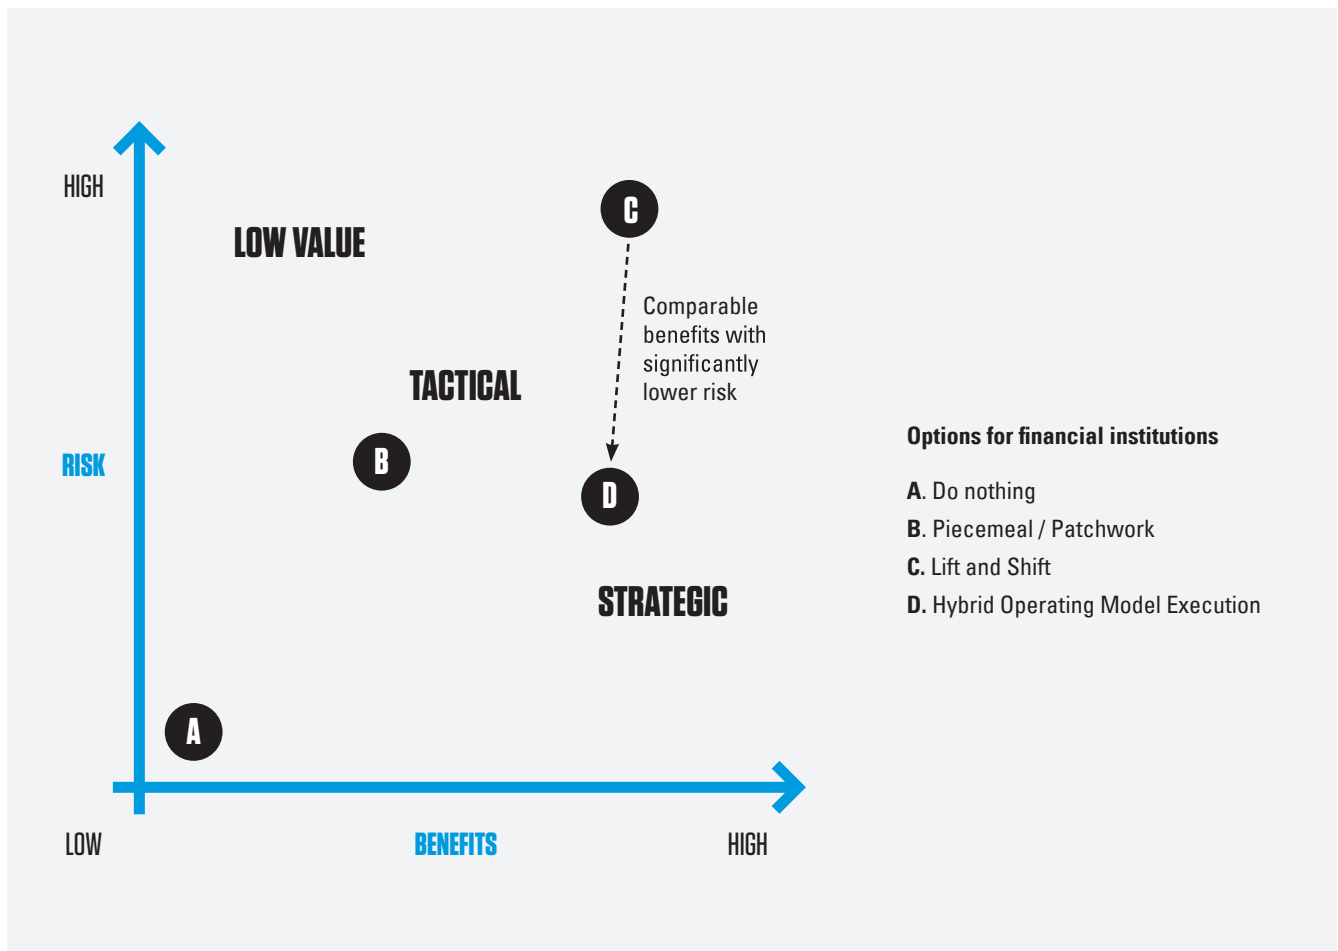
HIGH

LOW VALUE

C

Comparable benefits with significantly lower risk

TACTICAL

RISK

B

D

STRATEGIC

A

LOW

BENEFITS

HIGH

Options for financial institutions

A. Do nothing

B. Piecemeal / Patchwork

C. Lift and Shift

D. Hybrid Operating Model Execution